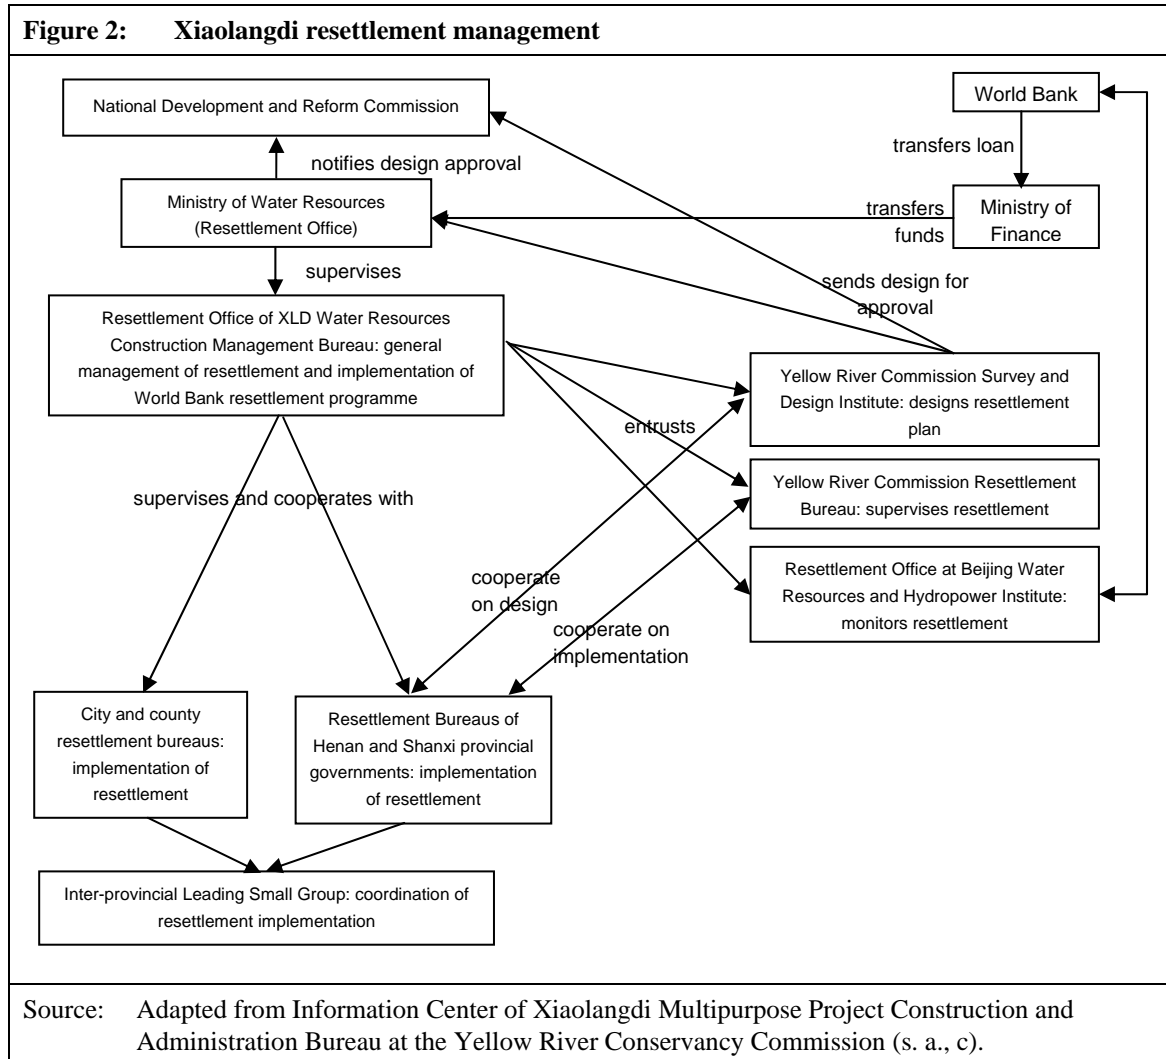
Figure 2: Xiaolangdi resettlement management

National Development and Reform Commission

World Bank

transfers loan

notifies design approval

Ministry of Water Resources (Resettlement Office)

transfers funds

Ministry of Finance

supervises

sends design for approval

Resettlement Office of XLD Water Resources Construction Management Bureau: general management of resettlement and implementation of World Bank resettlement programme

Yellow River Commission Survey and Design Institute: designs resettlement plan

entrusts

Yellow River Commission Resettlement Bureau: supervises resettlement

supervises and cooperates with

Resettlement Office at Beijing Water Resources and Hydropower Institute: monitors resettlement

cooperate on design

cooperate on implementation

City and county resettlement bureaus: implementation of resettlement

Resettlement Bureaus of Henan and Shanxi provincial governments: implementation of resettlement

Inter-provincial Leading Small Group: coordination of resettlement implementation

Source: Adapted from Information Center of Xiaolangdi Multipurpose Project Construction and Administration Bureau at the Yellow River Conservancy Commission (s. a., c).